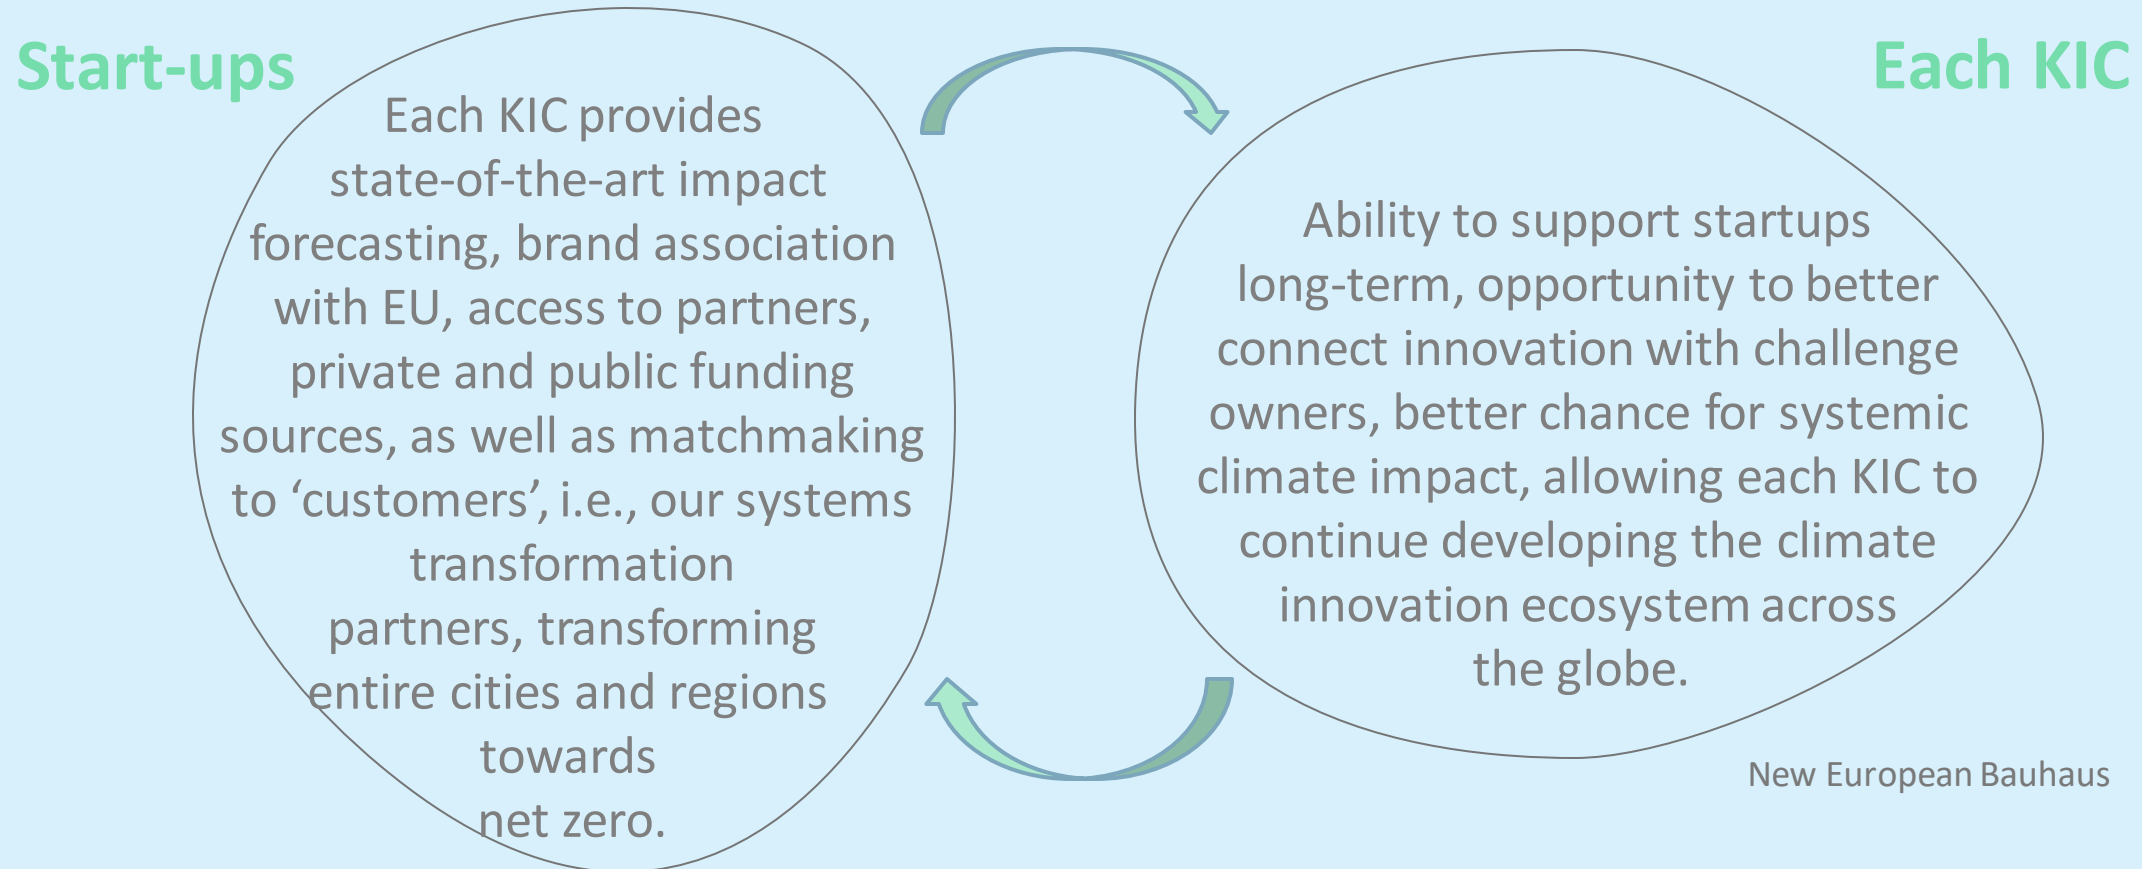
Start-ups

Each KIC provides state-of-the-art impact forecasting, brand association with EU, access to partners, private and public funding sources, as well as matchmaking to ‘customers’, i.e., our systems transformation partners, transforming entire cities and regions towards net zero.

Each KIC

Ability to support startups long-term, opportunity to better connect innovation with challenge owners, better chance for systemic climate impact, allowing each KIC to continue developing the climate innovation ecosystem across the globe.

New European Bauhaus